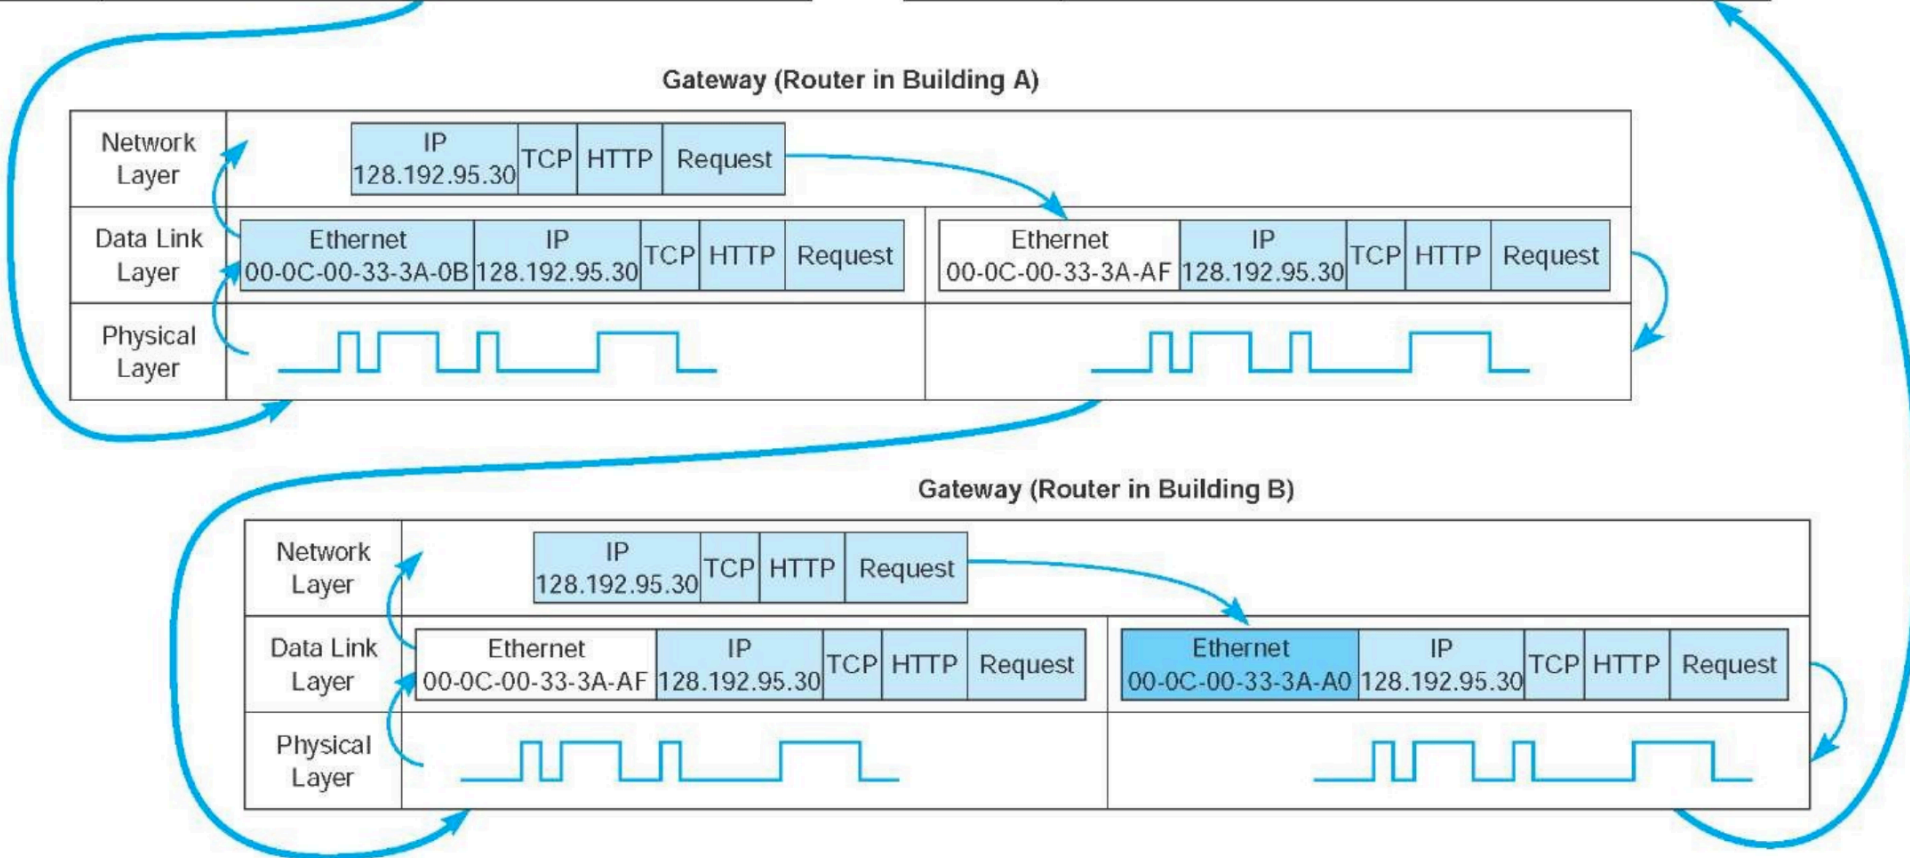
Gateway (Router in Building A)

| Network Layer | IP 128.192.95.30 | TCP | HTTP | Request | | | | | |
|---|---|---|---|---|---|---|---|---|---|
| Data Link Layer | Ethernet 00-0C-00-33-3A-0B | IP 128.192.95.30 | TCP | HTTP | Request | Ethernet 00-0C-00-33-3A-AF | IP 128.192.95.30 | TCP | HTTP | Request |
| Physical Layer | | | | | | | | | |

Gateway (Router in Building B)

| Network Layer | IP 128.192.95.30 | TCP | HTTP | Request | | | | | |
|---|---|---|---|---|---|---|---|---|---|
| Data Link Layer | Ethernet 00-0C-00-33-3A-AF | IP 128.192.95.30 | TCP | HTTP | Request | Ethernet 00-0C-00-33-3A-A0 | IP 128.192.95.30 | TCP | HTTP | Request |
| Physical Layer | | | | | | | | | |